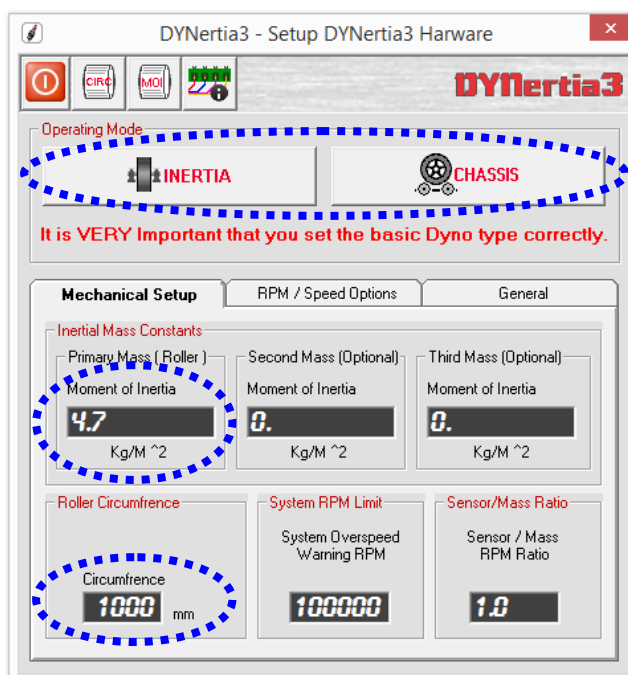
DYNertia3 - Setup DYNertia3 Harware

×

CIRC

MOI

DYNertia3

Operating Mode

INERTIA

CHASSIS

It is VERY Important that you set the basic Dyno type correctly.

Mechanical Setup | RPM / Speed Options | General

Inertial Mass Constants

Primary Mass ( Roller )
Moment of Inertia
4.7
Kg/M ^2

Second Mass (Optional)
Moment of Inertia
0.
Kg/M ^2

Third Mass (Optional)
Moment of Inertia
0.
Kg/M ^2

Roller Circumfrence
Circumfrence
1000 mm

System RPM Limit
System Overspeed Warning RPM
100000

Sensor/Mass Ratio
Sensor / Mass RPM Ratio
1.0